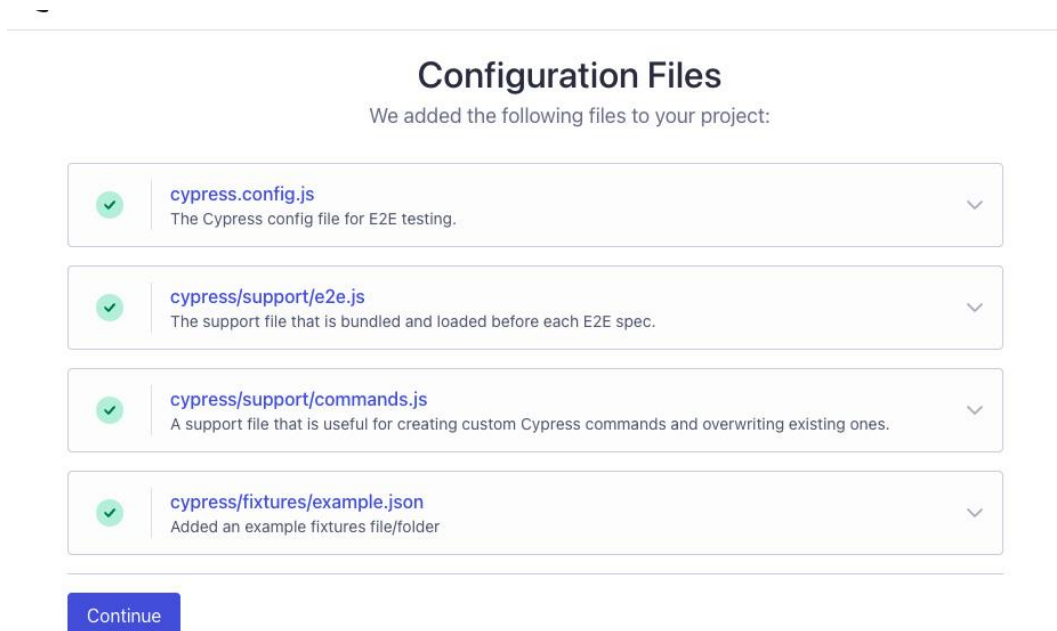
Configuration Files

We added the following files to your project:

cypress.config.js
The Cypress config file for E2E testing.

cypress/support/e2e.js
The support file that is bundled and loaded before each E2E spec.

cypress/support/commands.js
A support file that is useful for creating custom Cypress commands and overwriting existing ones.

cypress/fixtures/example.json
Added an example fixtures file/folder

Continue